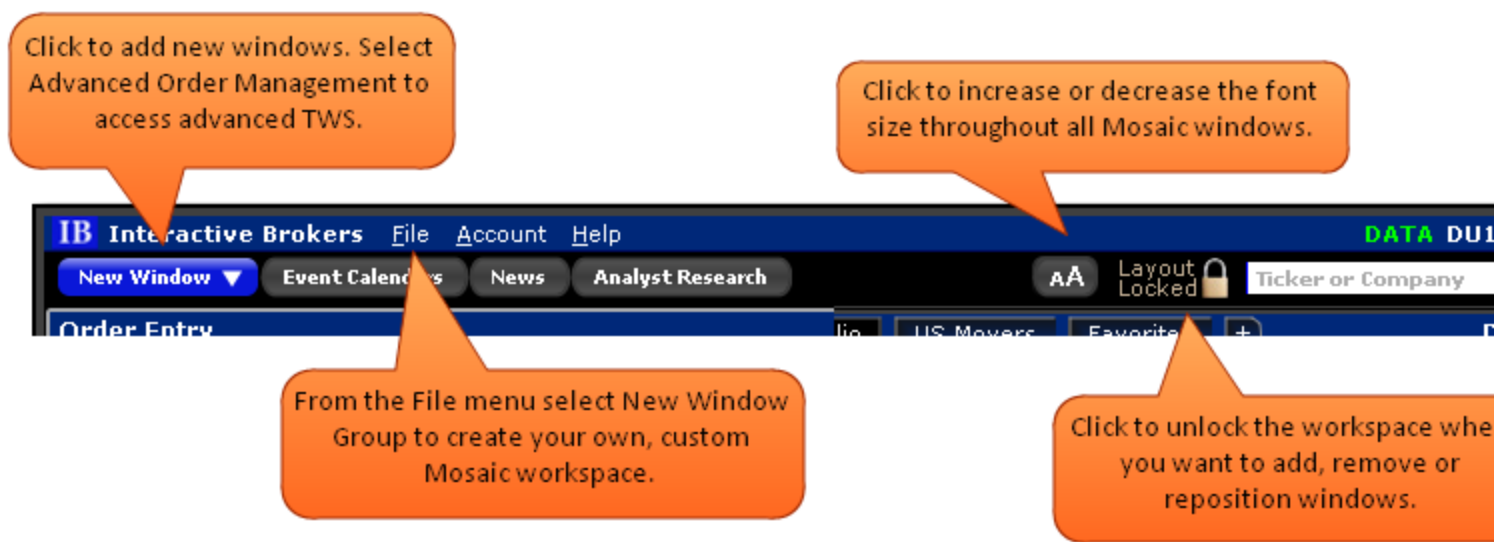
Click to add new windows. Select Advanced Order Management to access advanced TWS.

Click to increase or decrease the font size throughout all Mosaic windows.

IB Interactive Brokers File Account Help DATA DU1

New Window ▼ Event Calend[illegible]s News Analyst Research AA Layout Locked Ticker or Company

Order Entry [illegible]lio US Movers Favorite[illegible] + D

From the File menu select New Window Group to create your own, custom Mosaic workspace.

Click to unlock the workspace whe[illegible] you want to add, remove or reposition windows.